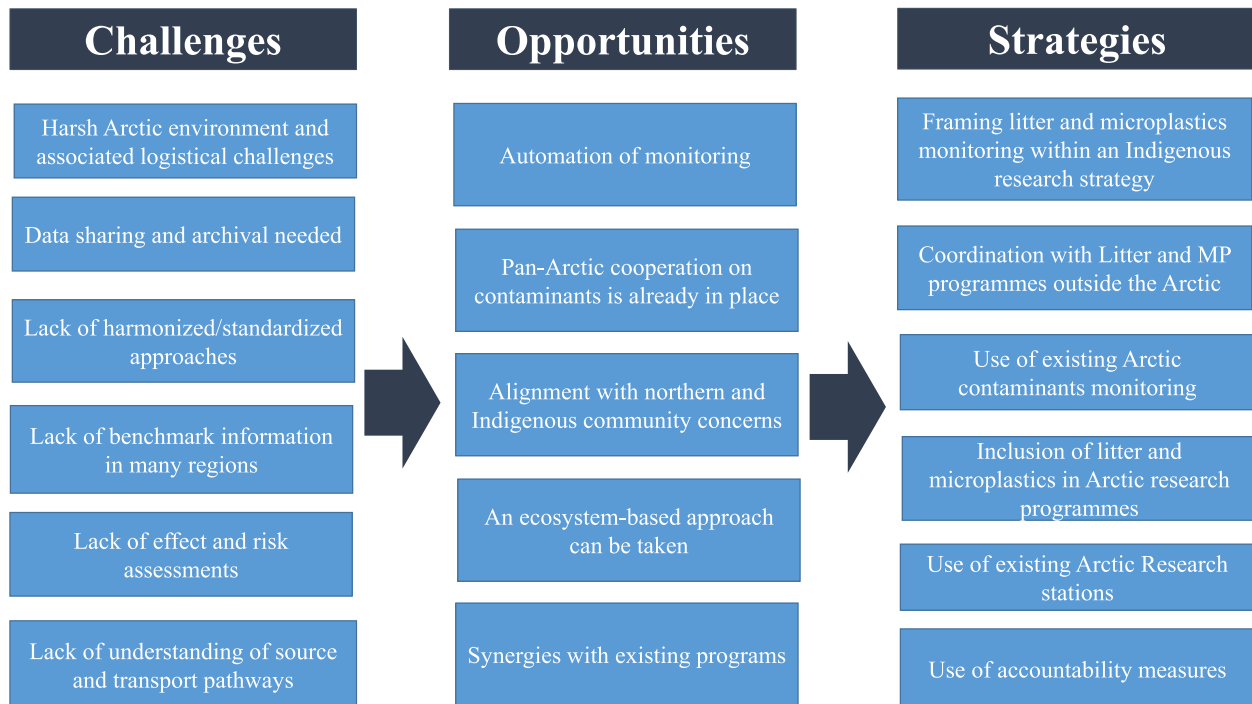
Challenges

Harsh Arctic environment and associated logistical challenges

Data sharing and archival needed

Lack of harmonized/standardized approaches

Lack of benchmark information in many regions

Lack of effect and risk assessments

Lack of understanding of source and transport pathways

Opportunities

Automation of monitoring

Pan-Arctic cooperation on contaminants is already in place

Alignment with northern and Indigenous community concerns

An ecosystem-based approach can be taken

Synergies with existing programs

Strategies

Framing litter and microplastics monitoring within an Indigenous research strategy

Coordination with Litter and MP programmes outside the Arctic

Use of existing Arctic contaminants monitoring

Inclusion of litter and microplastics in Arctic research programmes

Use of existing Arctic Research stations

Use of accountability measures